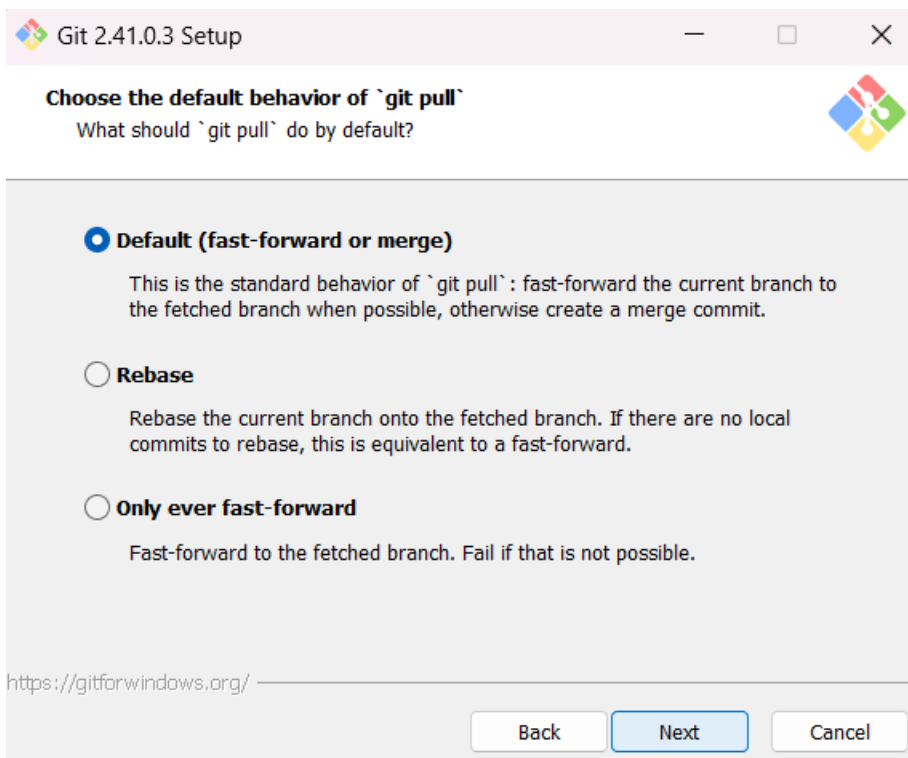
Git 2.41.0.3 Setup

Choose the default behavior of `git pull`

What should `git pull` do by default?

Default (fast-forward or merge)

This is the standard behavior of `git pull`: fast-forward the current branch to the fetched branch when possible, otherwise create a merge commit.

Rebase

Rebase the current branch onto the fetched branch. If there are no local commits to rebase, this is equivalent to a fast-forward.

Only ever fast-forward

Fast-forward to the fetched branch. Fail if that is not possible.

https://gitforwindows.org/

Back

Next

Cancel